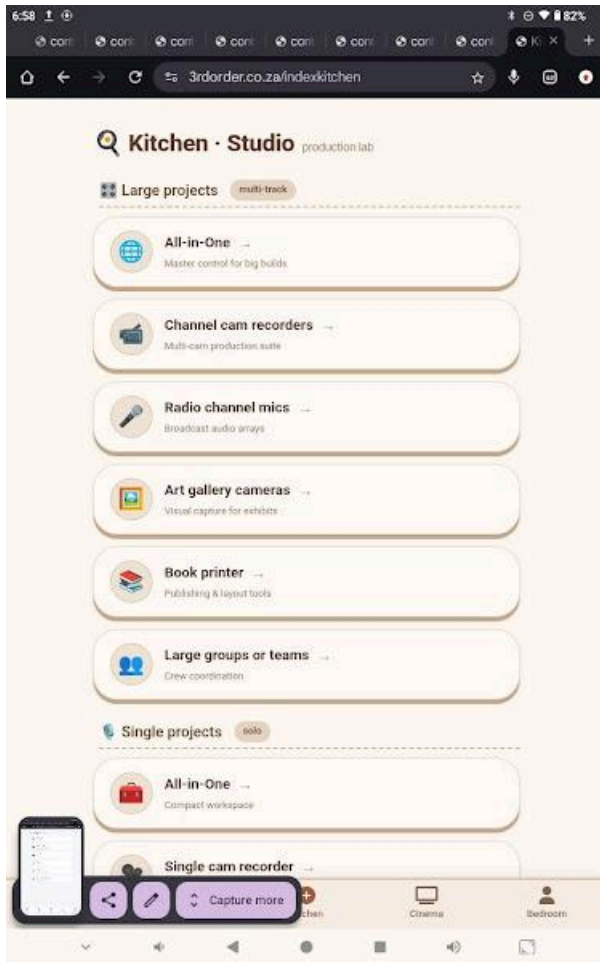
6:58 82%

cont cont cont cont cont cont cont cont K ×

3rdorder.co.za/indexkitchen

Kitchen · Studio production lab

Large projects multi-track

All-in-One →
Master control for big builds

Channel cam recorders →
Multi-cam production suite

Radio channel mics →
Broadcast audio arrays

Art gallery cameras →
Visual capture for exhibits

Book printer →
Publishing & layout tools

Large groups or teams →
Crew coordination

Single projects solo

All-in-One →
Compact workspace

Single cam recorder →

Capture more

chen Cinema Bedroom